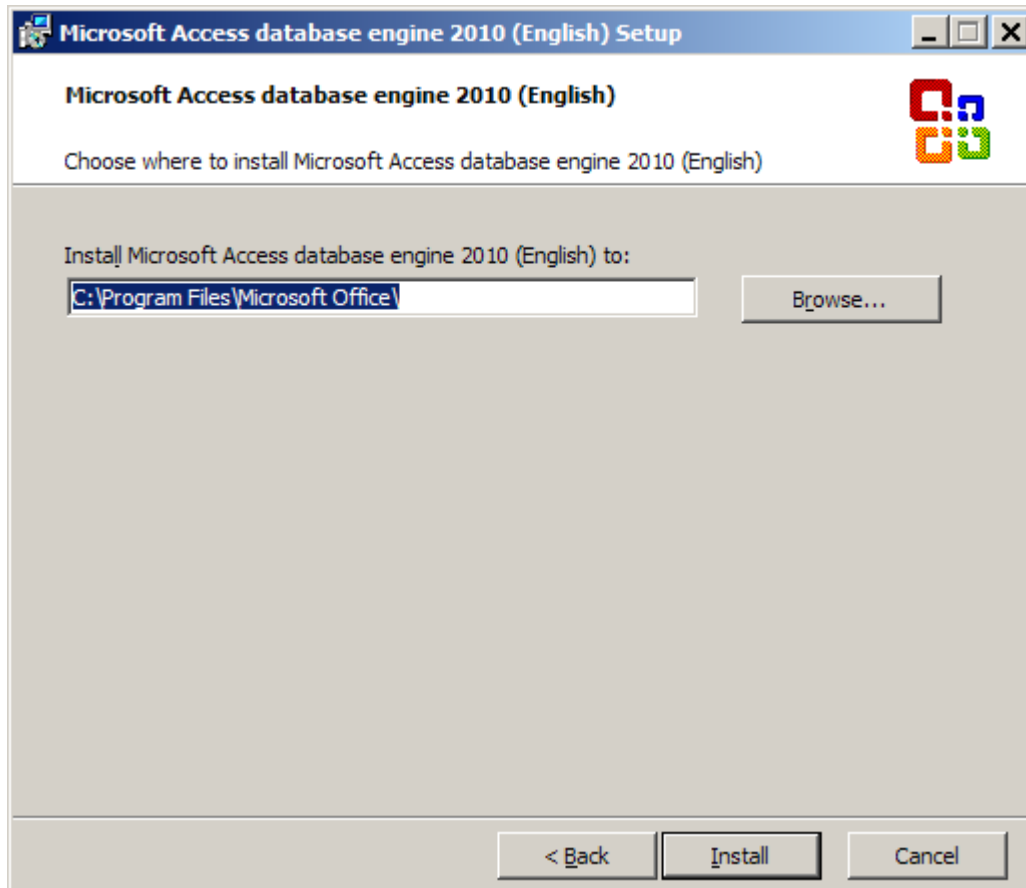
Microsoft Access database engine 2010 (English) Setup

Microsoft Access database engine 2010 (English)

Choose where to install Microsoft Access database engine 2010 (English)

Install Microsoft Access database engine 2010 (English) to:

C:\Program Files\Microsoft Office\

Browse...

< Back

Install

Cancel